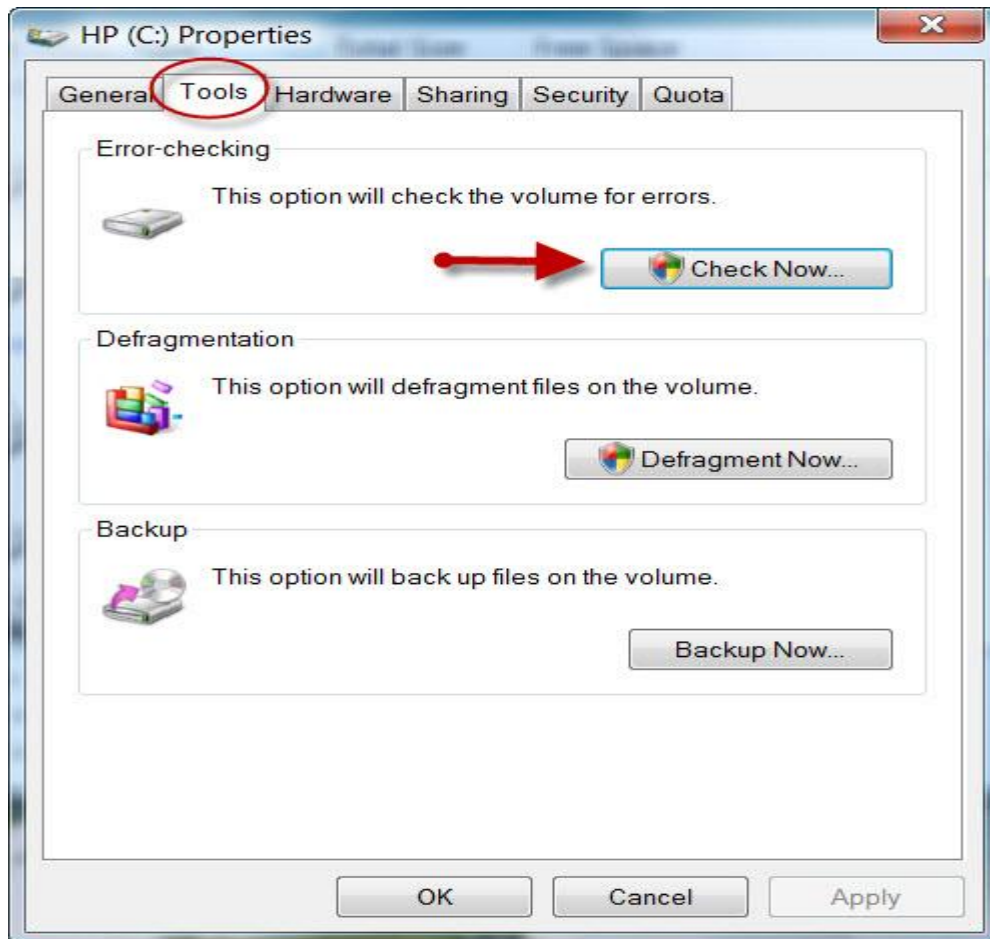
HP (C:) Properties

General Tools Hardware Sharing Security Quota

Error-checking

This option will check the volume for errors.

Check Now...

Defragmentation

This option will defragment files on the volume.

Defragment Now...

Backup

This option will back up files on the volume.

Backup Now...

OK Cancel Apply